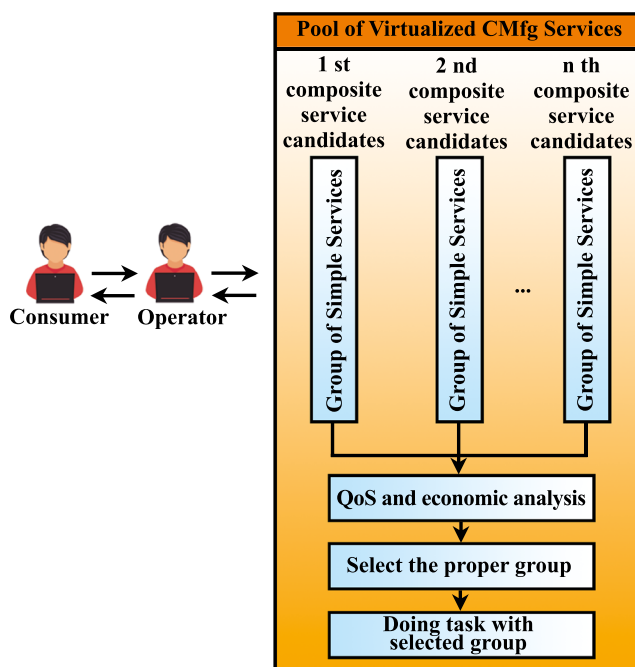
Pool of Virtualized CMfg Services

1 st composite service candidates

2 nd composite service candidates

n th composite service candidates

Group of Simple Services

Group of Simple Services

...

Group of Simple Services

Consumer

Operator

QoS and economic analysis

Select the proper group

Doing task with selected group